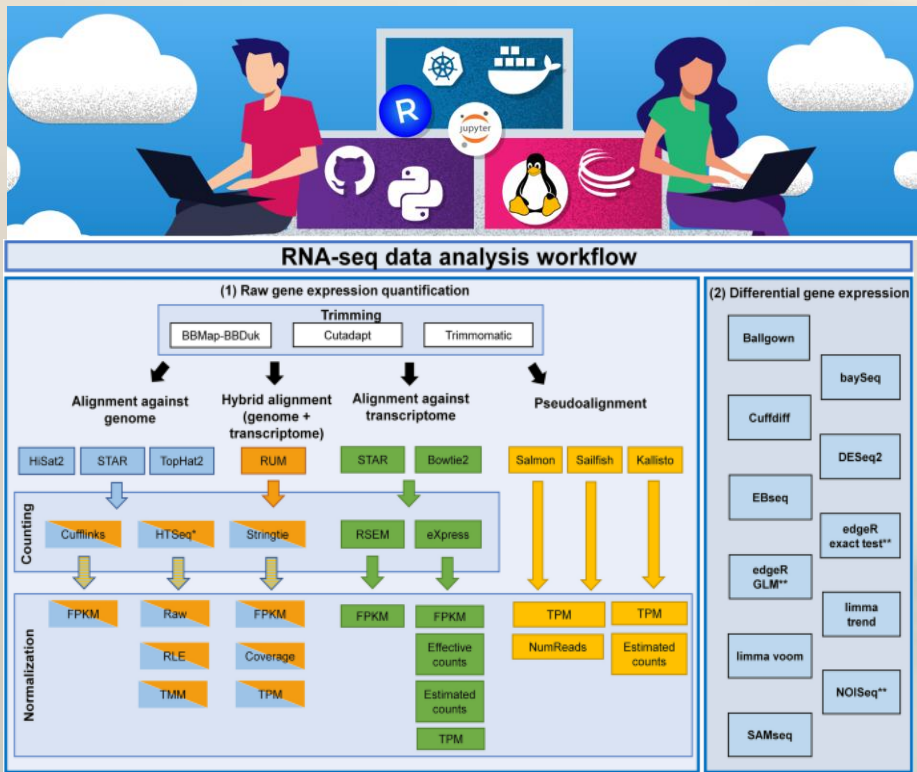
R

jupyter

RNA-seq data analysis workflow

(1) Raw gene expression quantification

Trimming

BBMap-BBDuk

Cutadapt

Trimmomatic

Alignment against genome

Hybrid alignment (genome + transcriptome)

Alignment against transcriptome

Pseudoalignment

HiSat2

STAR

TopHat2

RUM

STAR

Bowtie2

Salmon

Sailfish

Kallisto

Counting

Cufflinks

HTSeq*

Stringtie

RSEM

eXpress

Normalization

FPKM

Raw

FPKM

FPKM

FPKM

TPM

TPM

RLE

Coverage

Effective counts

NumReads

Estimated counts

TMM

TPM

Estimated counts

TPM

(2) Differential gene expression

Ballgown

baySeq

Cuffdiff

DESeq2

EBseq

edgeR exact test**

edgeR GLM**

limma trend

limma voom

NOISeq**

SAMseq